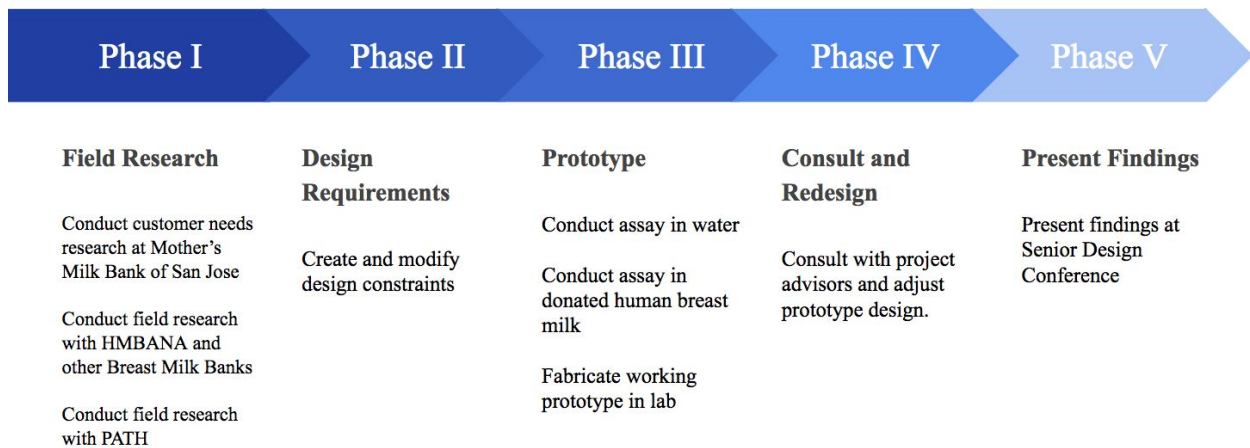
Phase I

Field Research

Conduct customer needs research at Mother's Milk Bank of San Jose

Conduct field research with HMBANA and other Breast Milk Banks

Conduct field research with PATH

Phase II

Design Requirements

Create and modify design constraints

Phase III

Prototype

Conduct assay in water

Conduct assay in donated human breast milk

Fabricate working prototype in lab

Phase IV

Consult and Redesign

Consult with project advisors and adjust prototype design.

Phase V

Present Findings

Present findings at Senior Design Conference